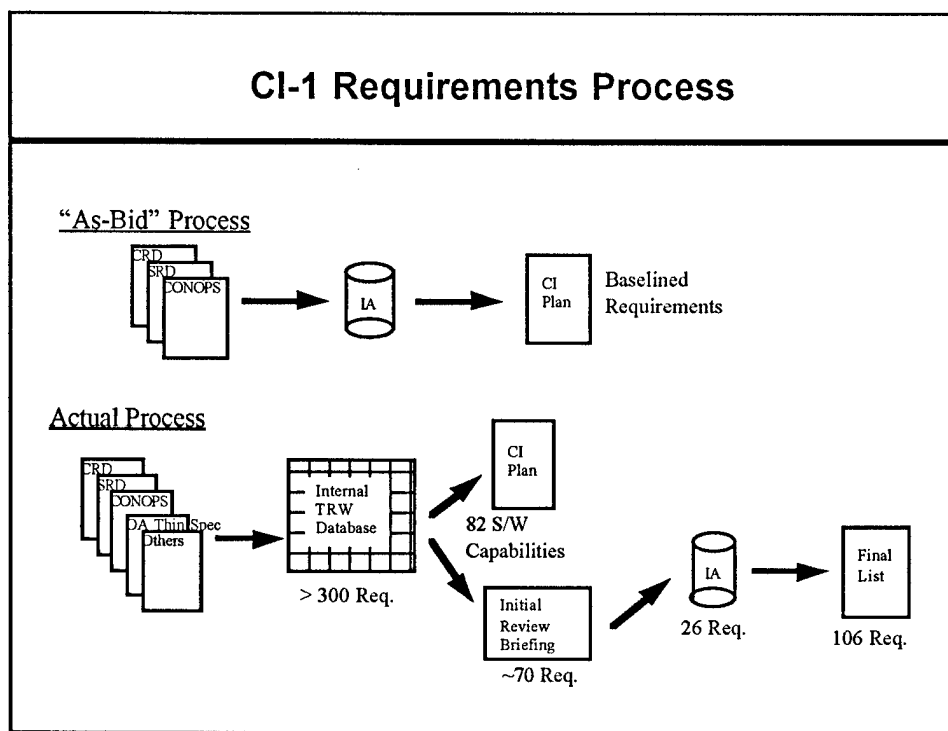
CI-1 Requirements Process

"As-Bid" Process

CRD

SRD

CONOPS

IA

CI Plan

Baselined Requirements

Actual Process

CRD

SRD

CONOPS

DA Thin Spec

Others

Internal TRW Database

> 300 Req.

CI Plan

82 S/W Capabilities

Initial Review Briefing

~70 Req.

IA

26 Req.

Final List

106 Req.